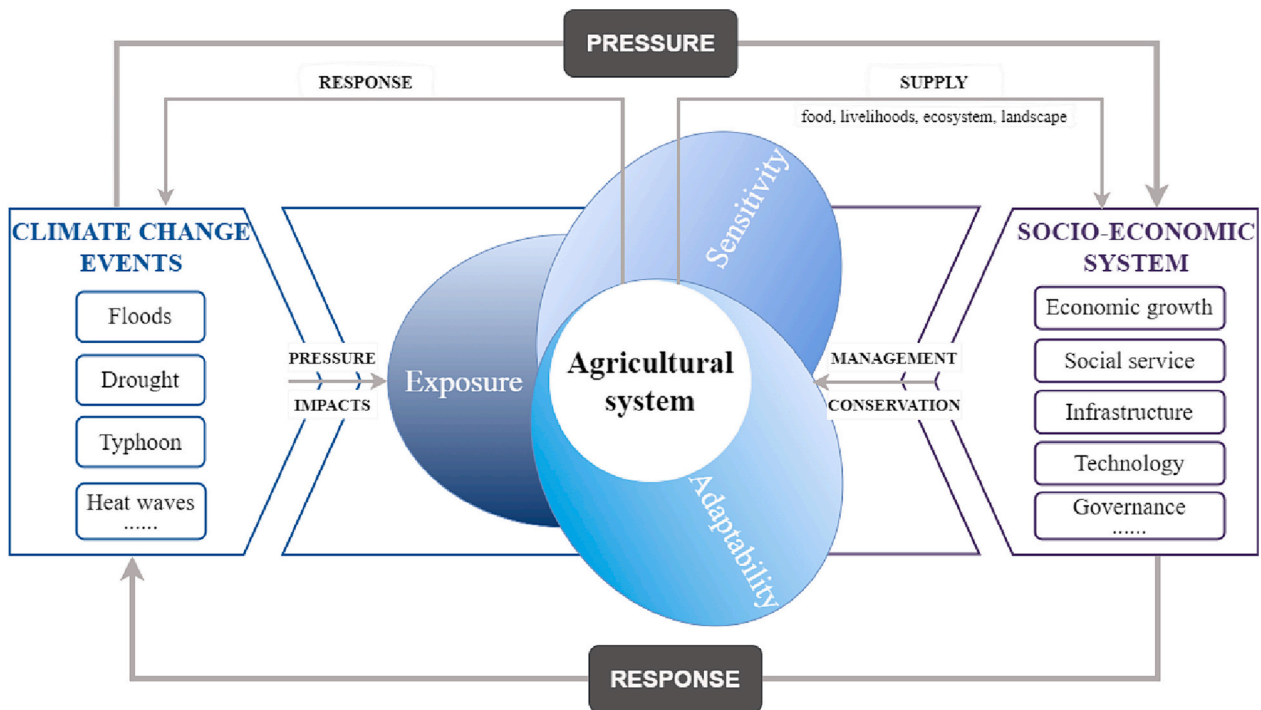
PRESSURE

RESPONSE

SUPPLY

food, livelihoods, ecosystem, landscape

CLIMATE CHANGE EVENTS

Floods

Drought

Typhoon

Heat waves
......

PRESSURE

IMPACTS

Exposure

Sensitivity

Agricultural system

Adaptability

MANAGEMENT

CONSERVATION

SOCIO-ECONOMIC SYSTEM

Economic growth

Social service

Infrastructure

Technology

Governance
......

RESPONSE